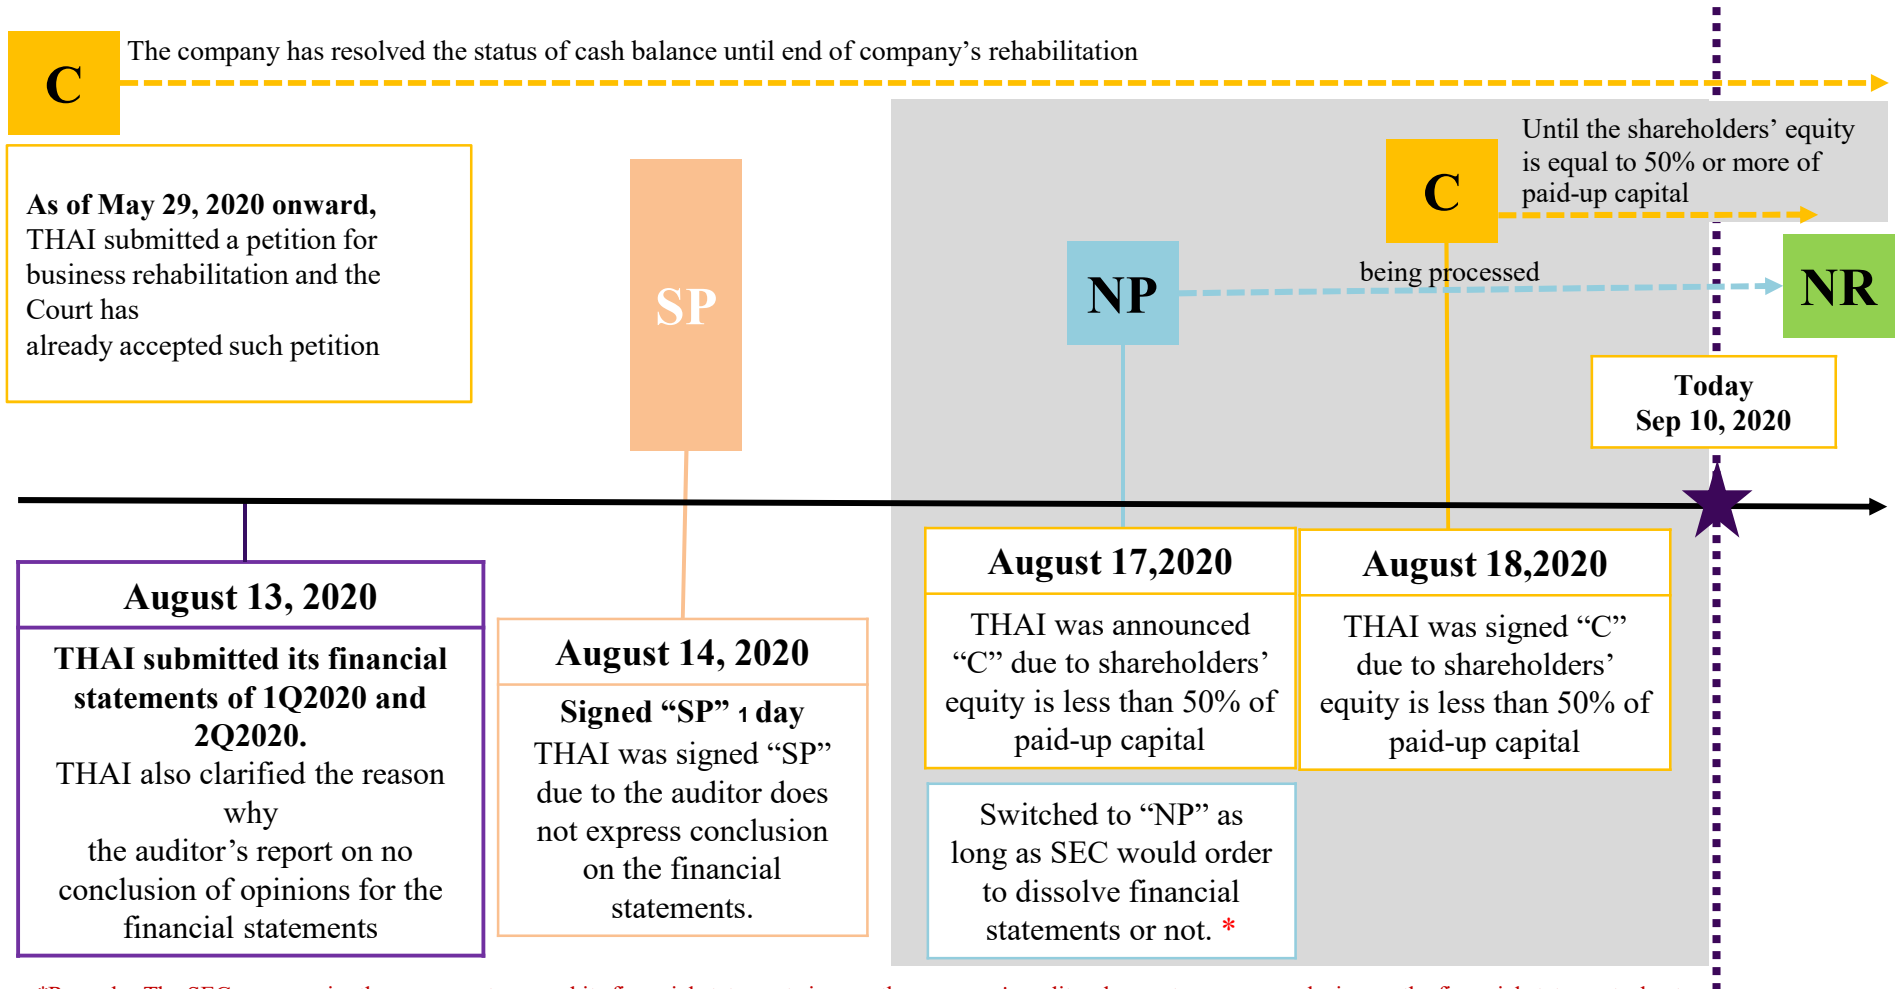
C

The company has resolved the status of cash balance until end of company's rehabilitation

As of May 29, 2020 onward, THAI submitted a petition for business rehabilitation and the Court has already accepted such petition

SP

NP

C

Until the shareholders' equity is equal to 50% or more of paid-up capital

being processed

NR

Today
Sep 10, 2020

August 13, 2020

THAI submitted its financial statements of 1Q2020 and 2Q2020.
THAI also clarified the reason why the auditor's report on no conclusion of opinions for the financial statements

August 14, 2020

Signed "SP" 1 day
THAI was signed "SP" due to the auditor does not express conclusion on the financial statements.

August 17,2020

THAI was announced "C" due to shareholders' equity is less than 50% of paid-up capital

Switched to "NP" as long as SEC would order to dissolve financial statements or not. *

August 18,2020

THAI was signed "C" due to shareholders' equity is less than 50% of paid-up capital

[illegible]